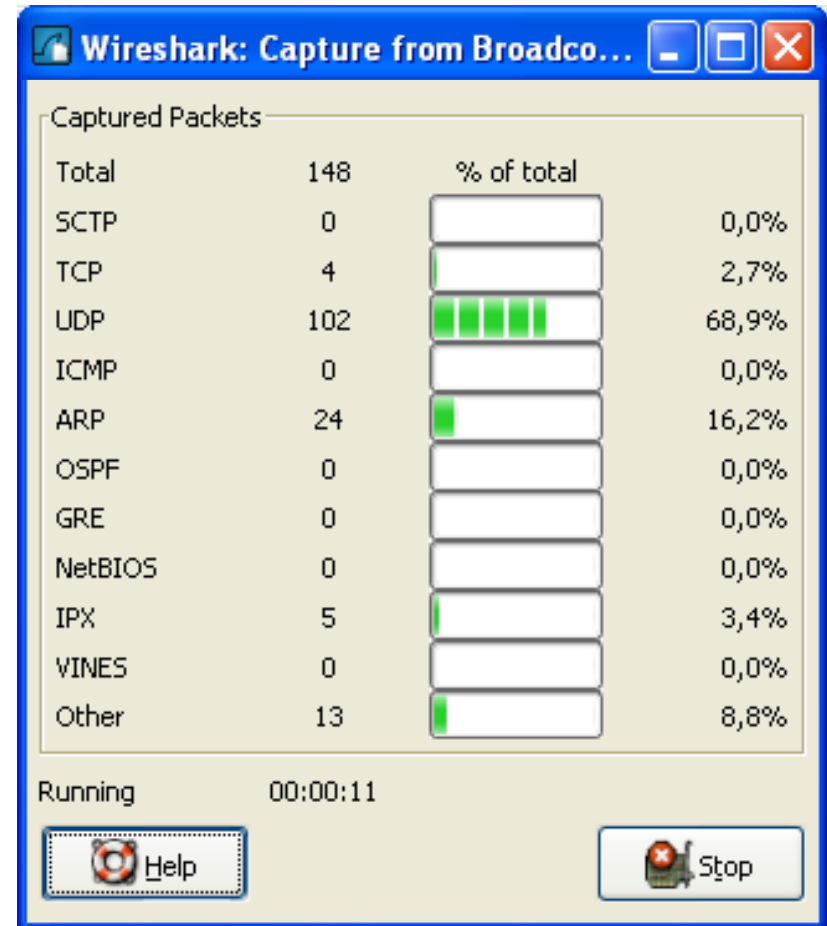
Wireshark: Capture from Broadco...

Captured Packets

| Total | 148 | % of total | |
|---|---|---|---|
| SCTP | 0 | | 0,0% |
| TCP | 4 | | 2,7% |
| UDP | 102 | | 68,9% |
| ICMP | 0 | | 0,0% |
| ARP | 24 | | 16,2% |
| OSPF | 0 | | 0,0% |
| GRE | 0 | | 0,0% |
| NetBIOS | 0 | | 0,0% |
| IPX | 5 | | 3,4% |
| VINES | 0 | | 0,0% |
| Other | 13 | | 8,8% |

Running 00:00:11

Help

Stop